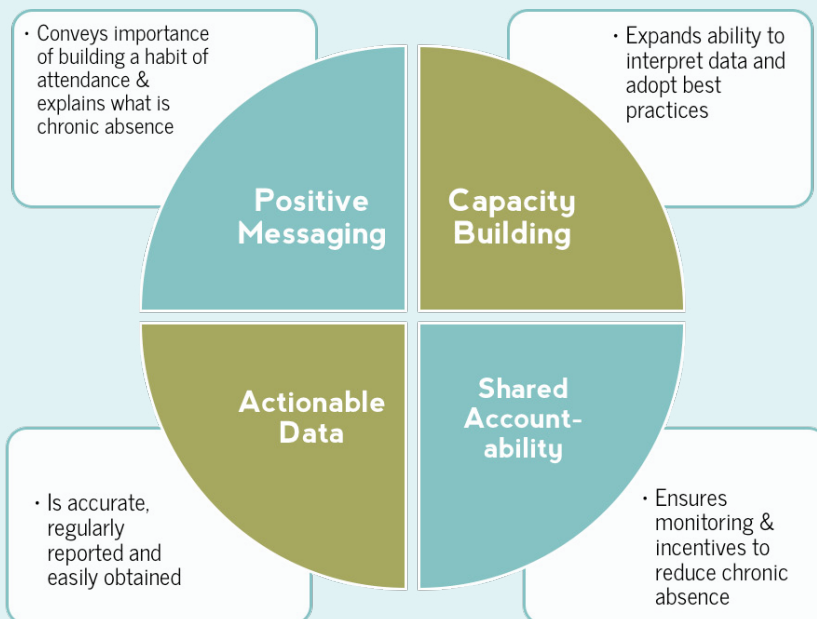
• Conveys importance of building a habit of attendance & explains what is chronic absence

Positive Messaging

• Expands ability to interpret data and adopt best practices

Capacity Building

Actionable Data

Shared Accountability

• Is accurate, regularly reported and easily obtained

• Ensures monitoring & incentives to reduce chronic absence